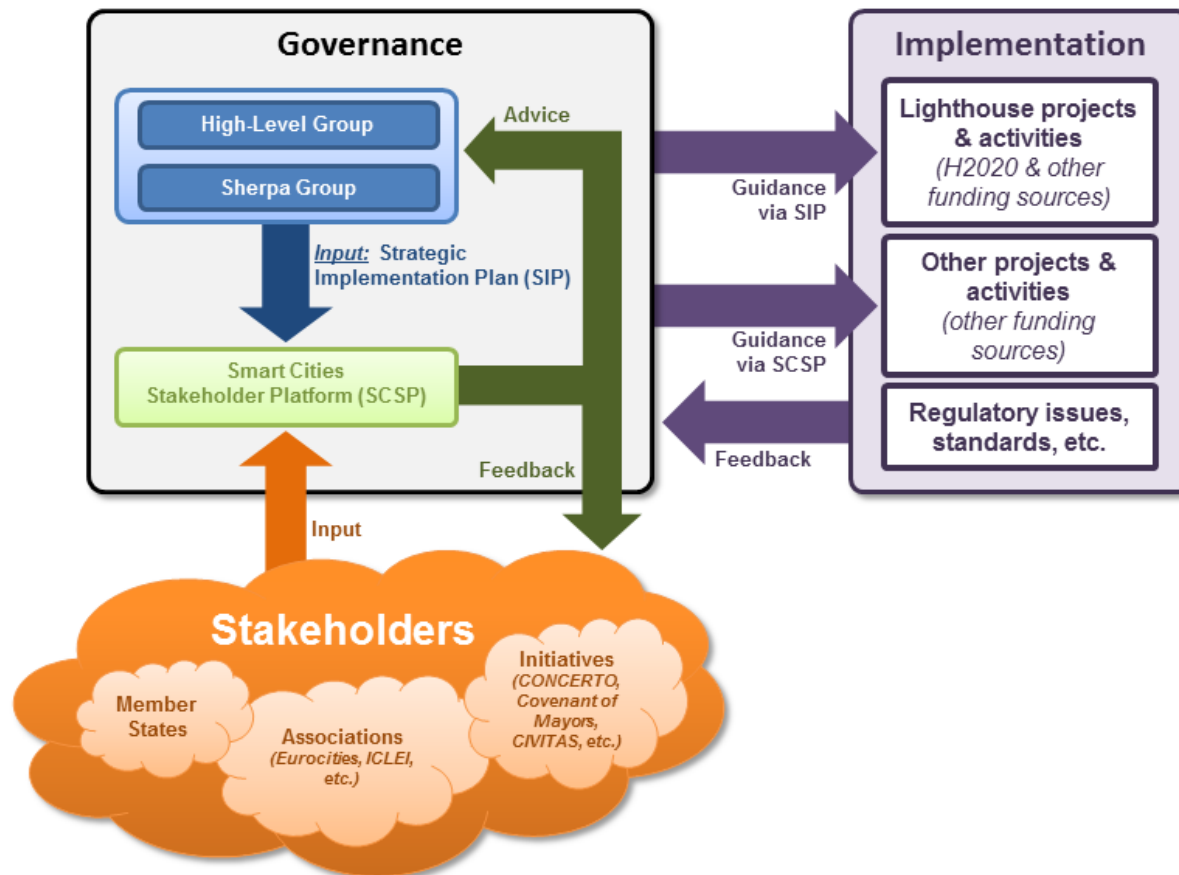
Governance

High-Level Group

Sherpa Group

Input: Strategic Implementation Plan (SIP)

Smart Cities Stakeholder Platform (SCSP)

Advice

Feedback

Implementation

Lighthouse projects & activities
(H2020 & other funding sources)

Other projects & activities
(other funding sources)

Regulatory issues, standards, etc.

Guidance via SIP

Guidance via SCSP

Feedback

Input

Stakeholders

Member States

Associations
(Eurocities, ICLEI, etc.)

Initiatives
(CONCERTO, Covenant of Mayors, CIVITAS, etc.)